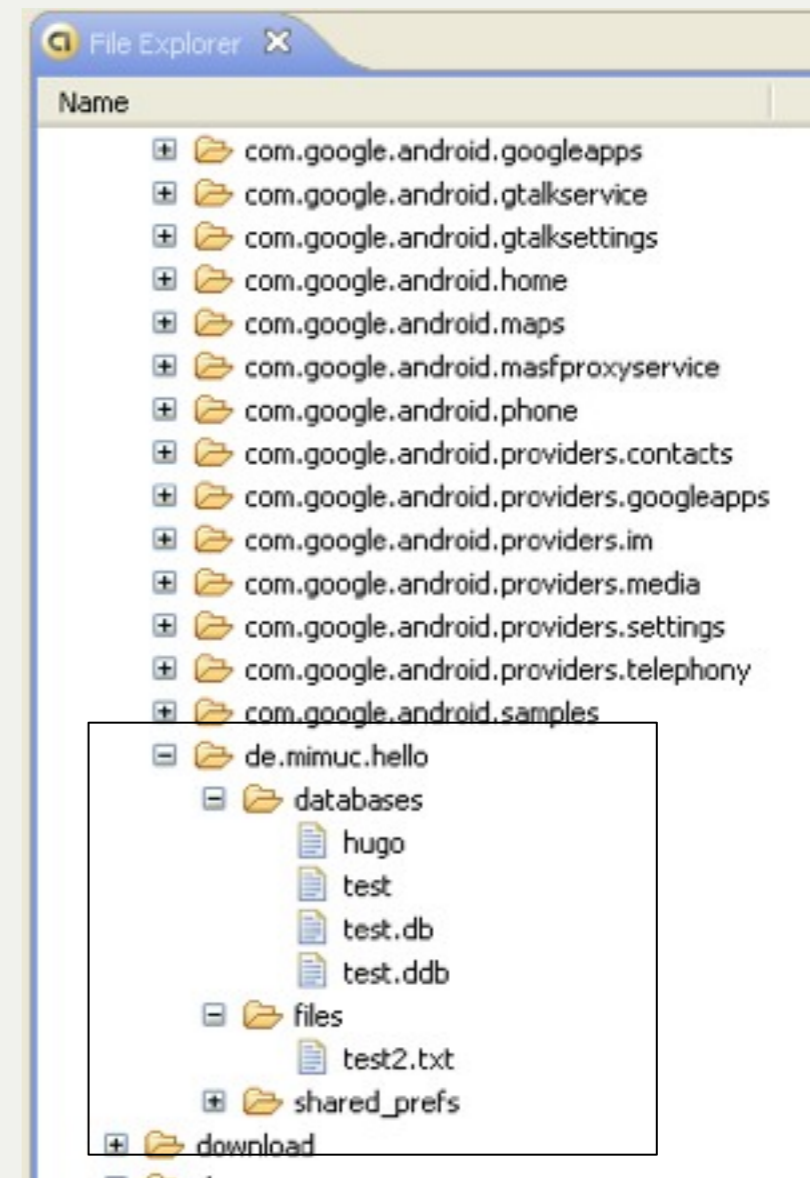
File Explorer

Name

com.google.android.googleapps
com.google.android.gtalkservice
com.google.android.gtalksettings
com.google.android.home
com.google.android.maps
com.google.android.masfproxyservice
com.google.android.phone
com.google.android.providers.contacts
com.google.android.providers.googleapps
com.google.android.providers.im
com.google.android.providers.media
com.google.android.providers.settings
com.google.android.providers.telephony
com.google.android.samples
de.mimuc.hello
databases
hugo
test
test.db
test.ddb
files
test2.txt
shared_prefs
download
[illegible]